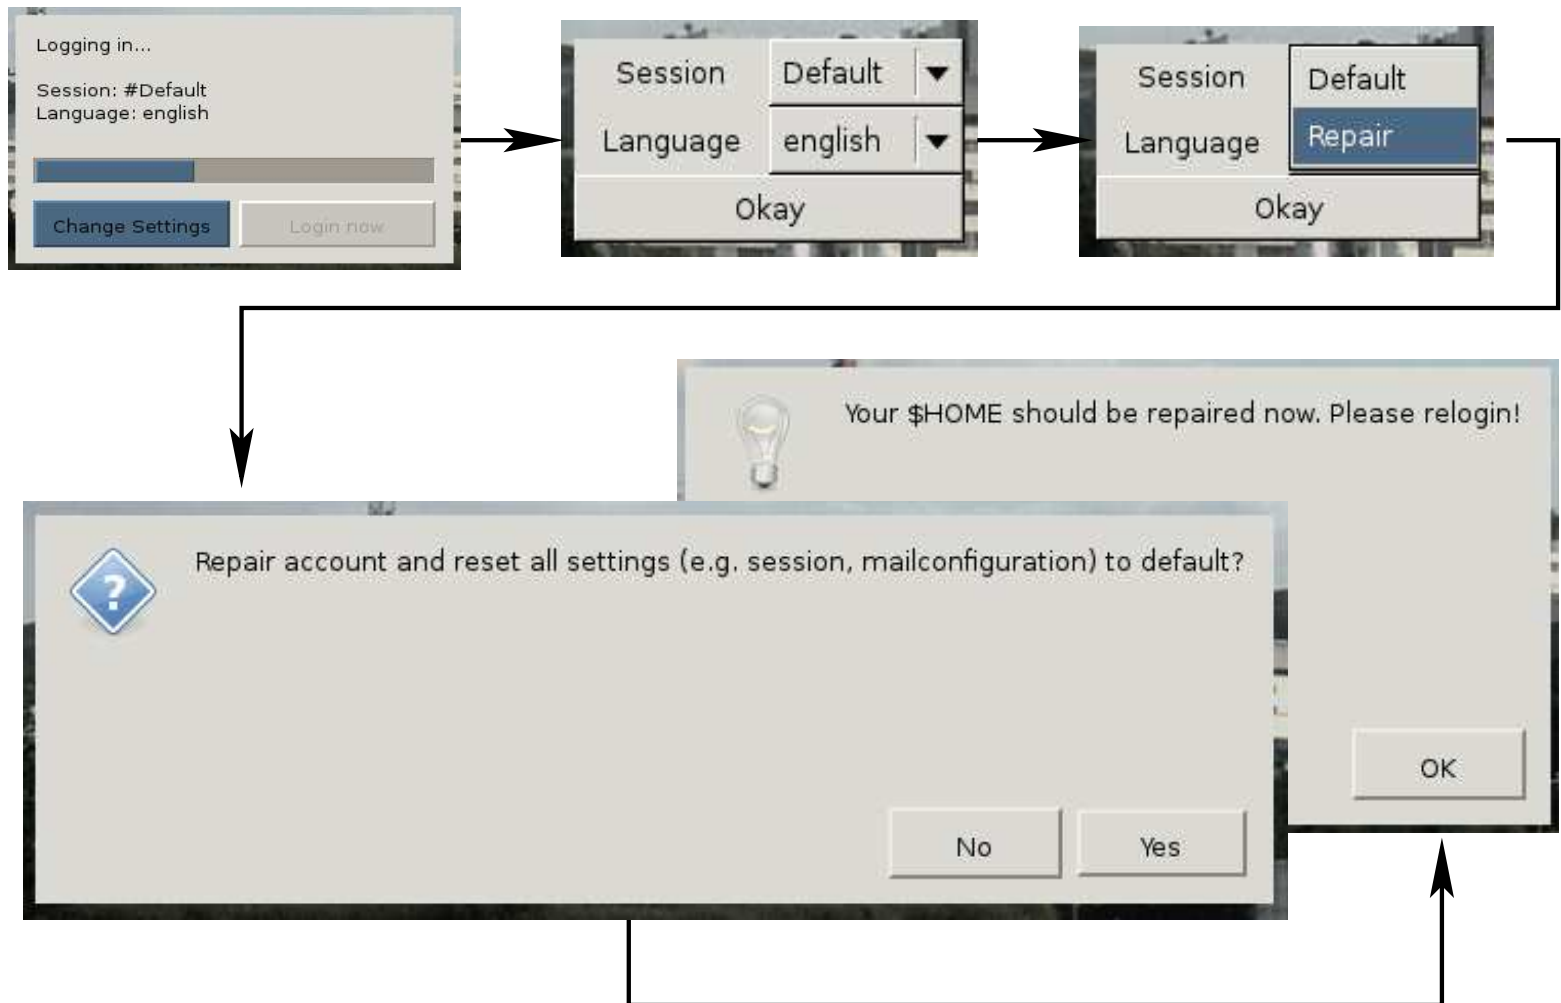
Logging in...

Session: #Default
Language: english

Change Settings
Login now

Session
Default
Language
english
Okay

Session
Default
Language
Repair
Okay

Your $HOME should be repaired now. Please relogin!

OK

Repair account and reset all settings (e.g. session, mailconfiguration) to default?

No
Yes